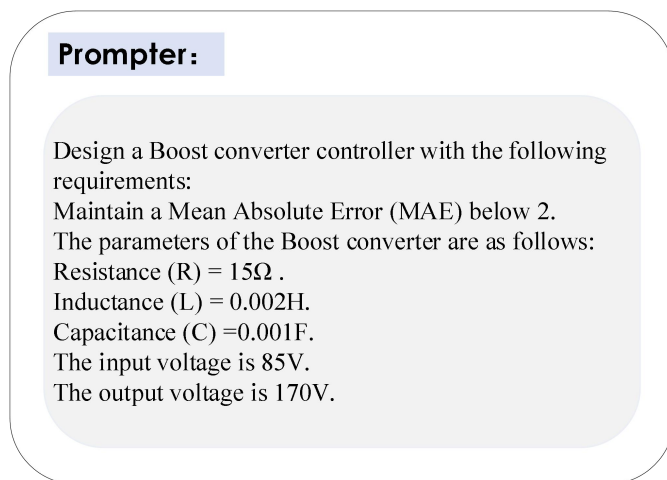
Prompter：

Design a Boost converter controller with the following requirements:
Maintain a Mean Absolute Error (MAE) below 2.
The parameters of the Boost converter are as follows:
Resistance (R) = 15Ω .
Inductance (L) = 0.002H.
Capacitance (C) =0.001F.
The input voltage is 85V.
The output voltage is 170V.